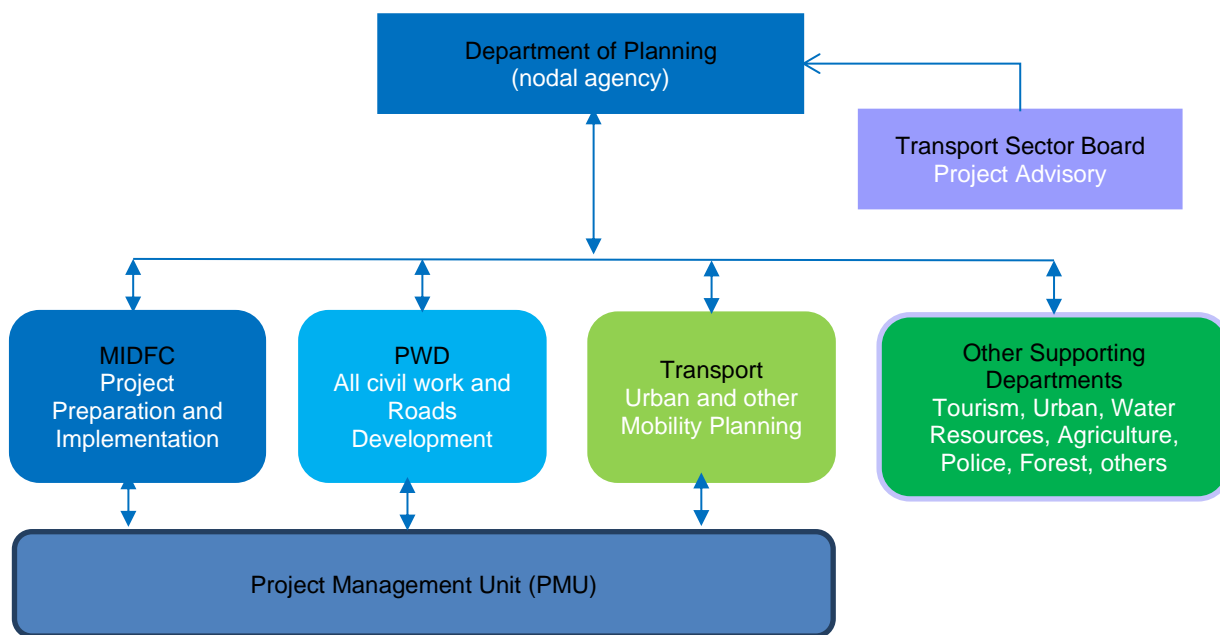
Department of Planning
(nodal agency)

Transport Sector Board
Project Advisory

MIDFC
Project
Preparation and
Implementation

PWD
All civil work and
Roads
Development

Transport
Urban and other
Mobility Planning

Other Supporting
Departments
Tourism, Urban, Water
Resources, Agriculture,
Police, Forest, others

Project Management Unit (PMU)